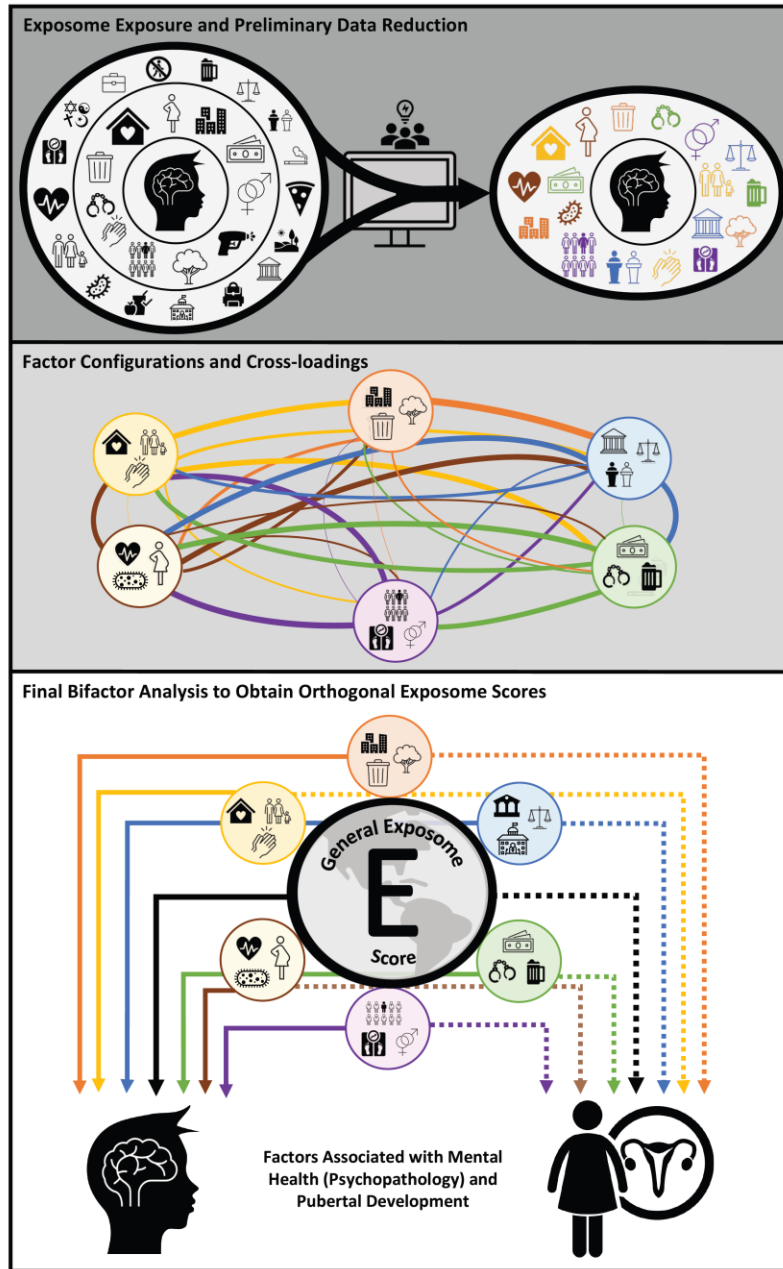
Exposome Exposure and Preliminary Data Reduction

Factor Configurations and Cross-loadings

Final Bifactor Analysis to Obtain Orthogonal Exposome Scores

General Exposome

E

Score

Factors Associated with Mental Health (Psychopathology) and Pubertal Development